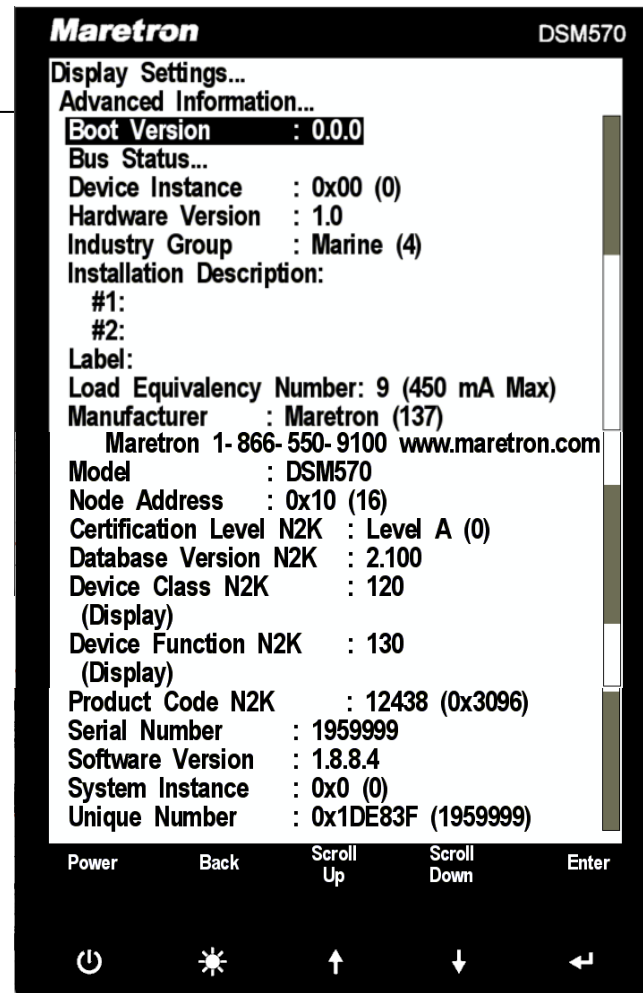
Maretron DSM570

Display Settings...
Advanced Information...
Boot Version : 0.0.0
Bus Status...
Device Instance : 0x00 (0)
Hardware Version : 1.0
Industry Group : Marine (4)
Installation Description:
#1:
#2:
Label:
Load Equivalency Number: 9 (450 mA Max)
Manufacturer : Maretron (137)
Maretron 1-866-550-9100 www.maretron.com
Model : DSM570
Node Address : 0x10 (16)
Certification Level N2K : Level A (0)
Database Version N2K : 2.100
Device Class N2K : 120 (Display)
Device Function N2K : 130 (Display)
Product Code N2K : 12438 (0x3096)
Serial Number : 1959999
Software Version : 1.8.8.4
System Instance : 0x0 (0)
Unique Number : 0x1DE83F (1959999)

Power Back Scroll Up Scroll Down Enter